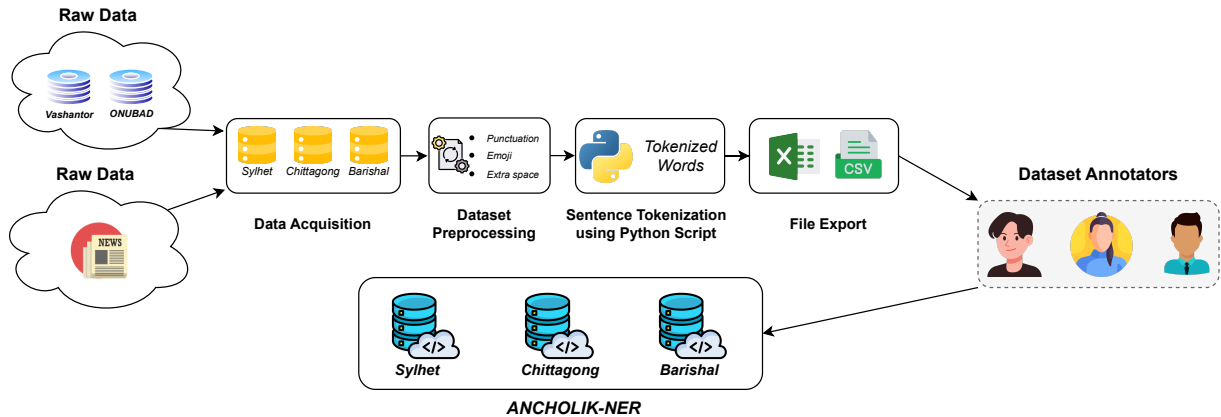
Raw Data

Vashantor

ONUBAD

Raw Data

NEWS

Sylhet

Chittagong

Barishal

Data Acquisition

Punctuation

Emoji

Extra space

Dataset Preprocessing

Tokenized Words

Sentence Tokenization using Python Script

CSV

File Export

Dataset Annotators

</>

Sylhet

</>

Chittagong

</>

Barishal

ANCHOLIK-NER